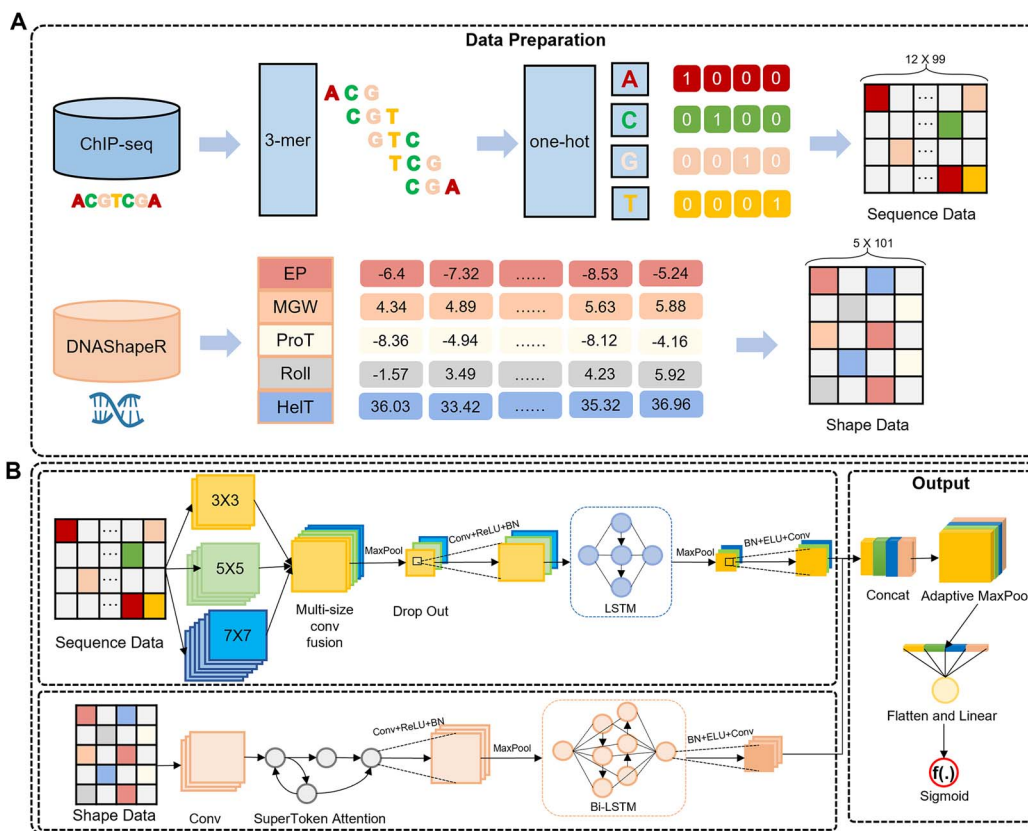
A

Data Preparation

ChIP-seq

ACGTCGA

3-mer

A C G
C G T
G T C
T C G
C G A

one-hot

A
C
G
T

1 0 0 0
0 1 0 0
0 0 1 0
0 0 0 1

12 X 99

...
...
...
...

Sequence Data

DNAShapeR

| EP | -6.4 | -7.32 | …… | -8.53 | -5.24 |
|---|---|---|---|---|---|
| MGW | 4.34 | 4.89 | …… | 5.63 | 5.88 |
| ProT | -8.36 | -4.94 | …… | -8.12 | -4.16 |
| Roll | -1.57 | 3.49 | …… | 4.23 | 5.92 |
| HelT | 36.03 | 33.42 | …… | 35.32 | 36.96 |

5 X 101

Shape Data

B

Sequence Data

3X3

5X5

7X7

Multi-size conv fusion

MaxPool

Conv+ReLU+BN

Drop Out

LSTM

MaxPool

BN+ELU+Conv

Output

Concat

Adaptive MaxPoo

Flatten and Linear

f(.)

Sigmoid

Shape Data

Conv

SuperToken Attention

Conv+ReLU+BN

MaxPool

Bi-LSTM

BN+ELU+Conv